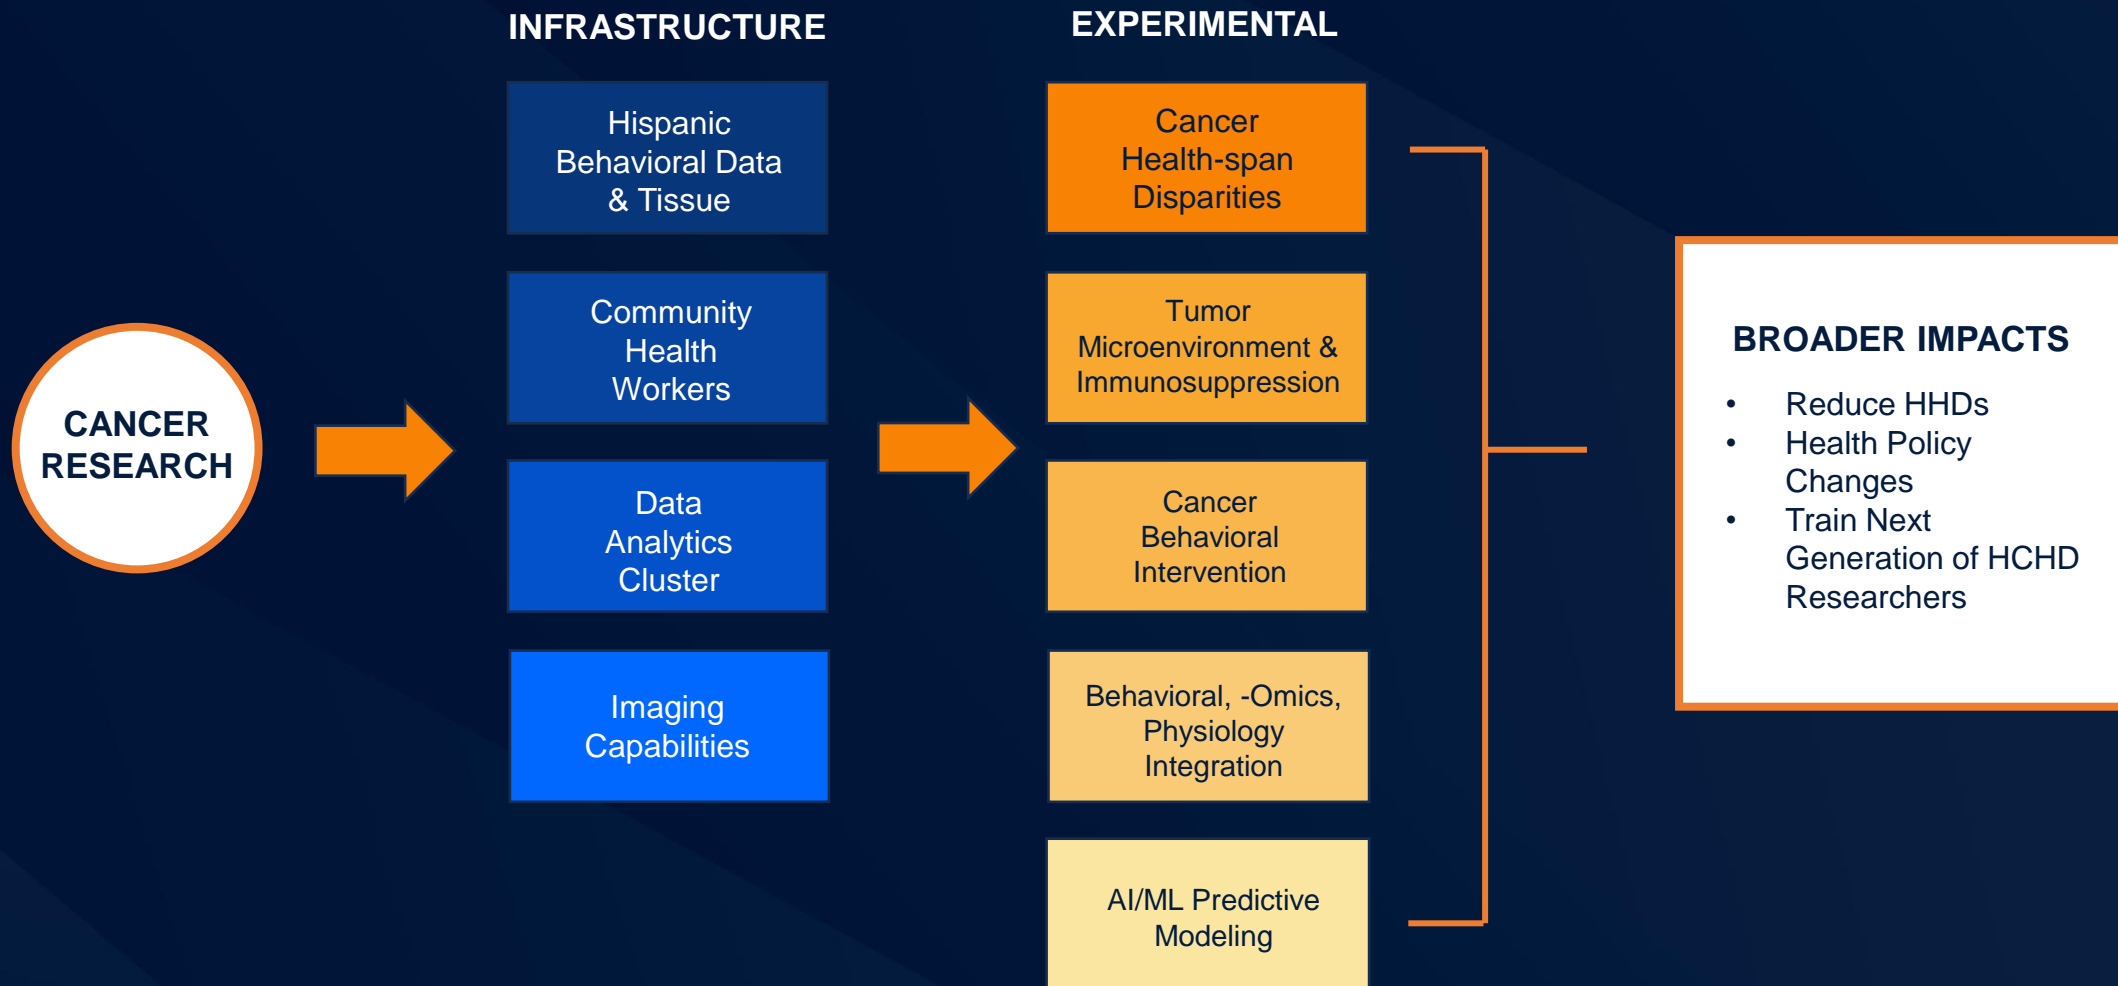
CANCER RESEARCH

INFRASTRUCTURE

Hispanic Behavioral Data & Tissue

Community Health Workers

Data Analytics Cluster

Imaging Capabilities

EXPERIMENTAL

Cancer Health-span Disparities

Tumor Microenvironment & Immunosuppression

Cancer Behavioral Intervention

Behavioral, -Omics, Physiology Integration

AI/ML Predictive Modeling

BROADER IMPACTS

- Reduce HHDs
- Health Policy Changes
- Train Next Generation of HCHD Researchers